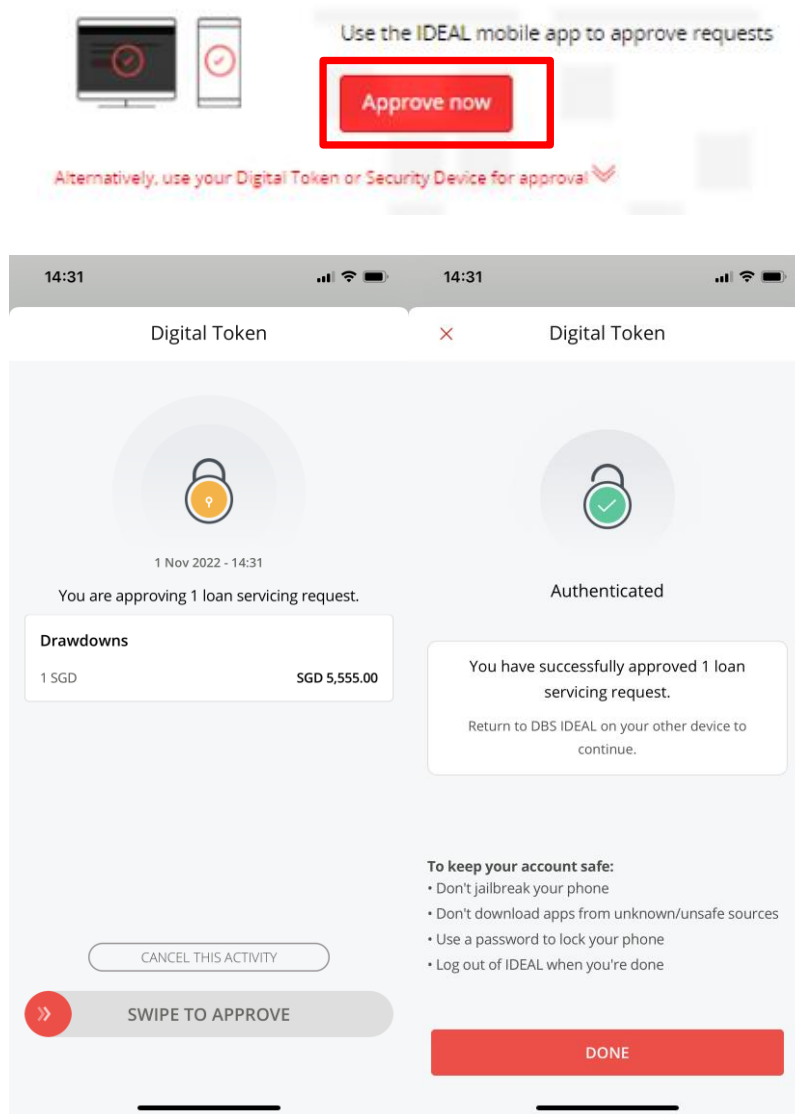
Use the IDEAL mobile app to approve requests

Approve now

Alternatively, use your Digital Token or Security Device for approval

14:31

Digital Token

1 Nov 2022 - 14:31

You are approving 1 loan servicing request.

Drawdowns

1 SGD

SGD 5,555.00

CANCEL THIS ACTIVITY

SWIPE TO APPROVE

14:31

×

Digital Token

Authenticated

You have successfully approved 1 loan servicing request.

Return to DBS IDEAL on your other device to continue.

To keep your account safe:
• Don't jailbreak your phone
• Don't download apps from unknown/unsafe sources
• Use a password to lock your phone
• Log out of IDEAL when you're done

DONE